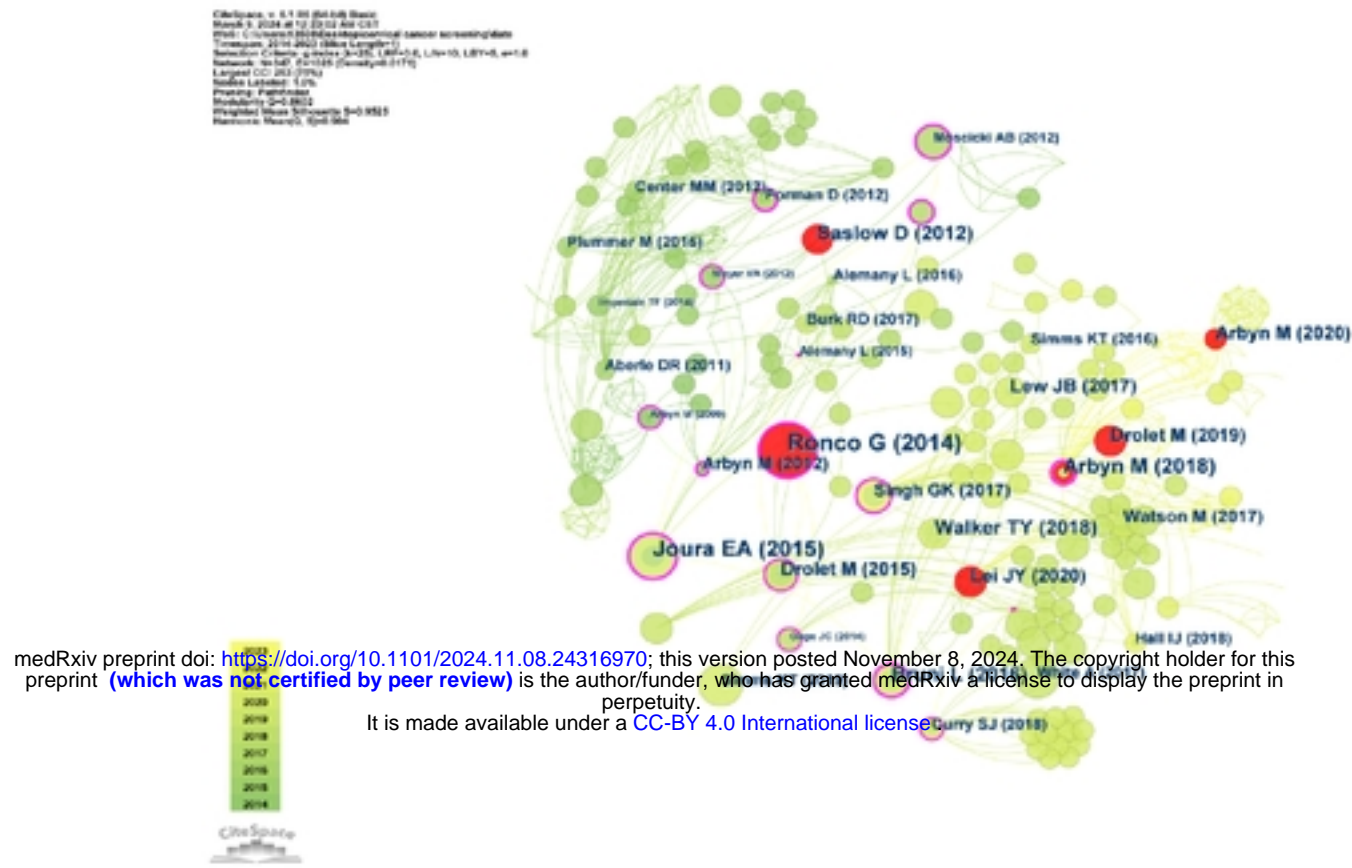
CiteSpace, v. 6.1.R6 (64-bit) Basic
March 3, 2024 at 12:23:02 AM CST
WoS: C:\Users\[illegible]\cervical cancer screening\data
Timespan: 2014-2023 (Slice Length=1)
Selection Criteria: g-index (k=25), LRF=3.0, L/N=10, LBY=5, e=1.0
Network: N=347, E=1325 (Density=0.0177)
Largest CC: 253 (73%)
Nodes Labeled: 1.0%
Pruning: Pathfinder
Modularity Q=0.8602
Weighted Mean Silhouette S=0.9525
Harmonic Mean(Q, S)=0.904

Moscicki AB (2012)
Center MM (2012)
Forman D (2012)
Saslow D (2012)
Plummer M (2016)
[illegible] (2012)
Alemany L (2016)
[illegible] (2016)
Burk RD (2017)
Arbyn M (2020)
Simms KT (2016)
Alemany L (2015)
Aberle DR (2011)
Lew JB (2017)
Arbyn M (2009)
Ronco G (2014)
Drolet M (2019)
Arbyn M (2012)
Arbyn M (2018)
Singh GK (2017)
Walker TY (2018)
Watson M (2017)
Joura EA (2015)
Drolet M (2015)
Lei JY (2020)
Gage JC (2014)
Hall IJ (2018)
Curry SJ (2018)

2020
2019
2018
2017
2016
2015
2014
CiteSpace

medRxiv preprint doi: https://doi.org/10.1101/2024.11.08.24316970; this version posted November 8, 2024. The copyright holder for this preprint (which was not certified by peer review) is the author/funder, who has granted medRxiv a license to display the preprint in perpetuity.
It is made available under a CC-BY 4.0 International license.